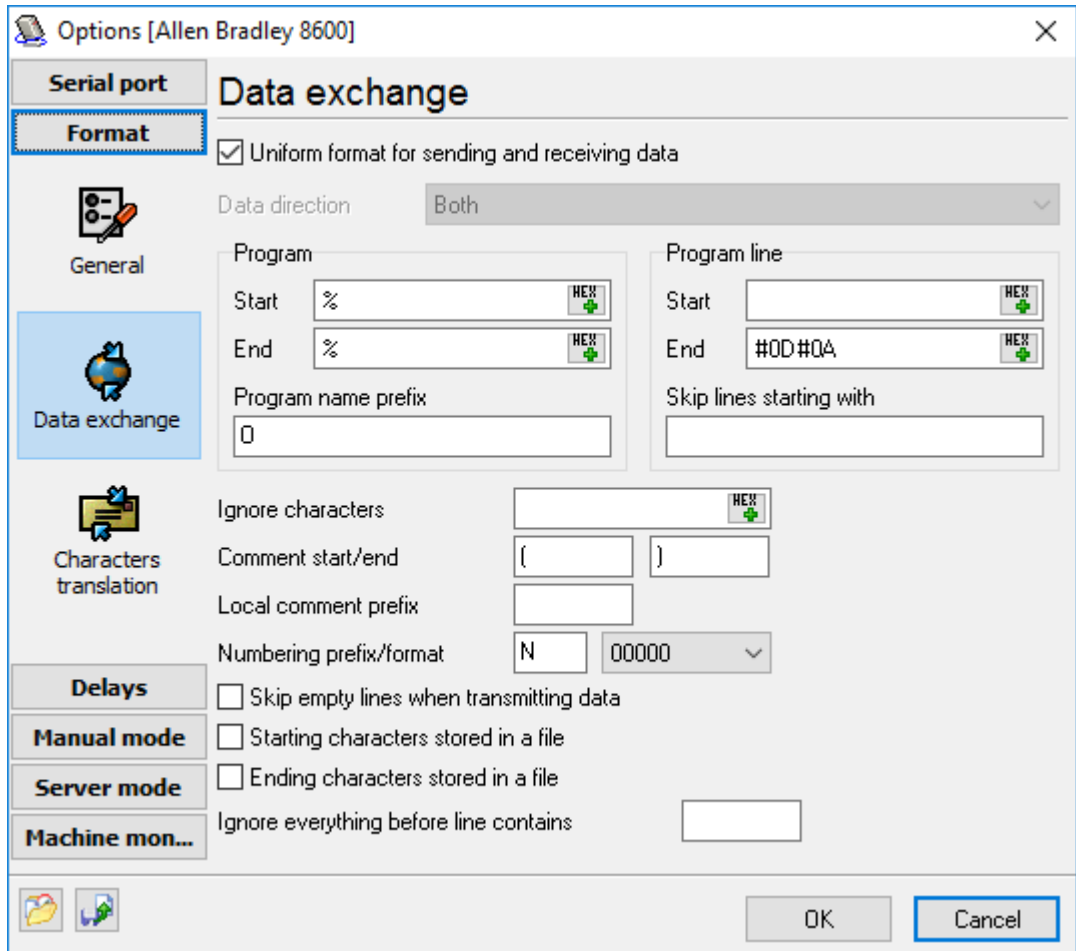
Options [Allen Bradley 8600]

Serial port
Format

General

Data exchange

Characters translation

Delays
Manual mode
Server mode
Machine mon...

Data exchange

☑ Uniform format for sending and receiving data

Data direction Both

Program
Start %
End %
Program name prefix
O

Program line
Start
End #0D#0A
Skip lines starting with

HEX

Ignore characters
Comment start/end ( )
Local comment prefix
Numbering prefix/format N 00000
☐ Skip empty lines when transmitting data
☐ Starting characters stored in a file
☐ Ending characters stored in a file
Ignore everything before line contains

OK Cancel